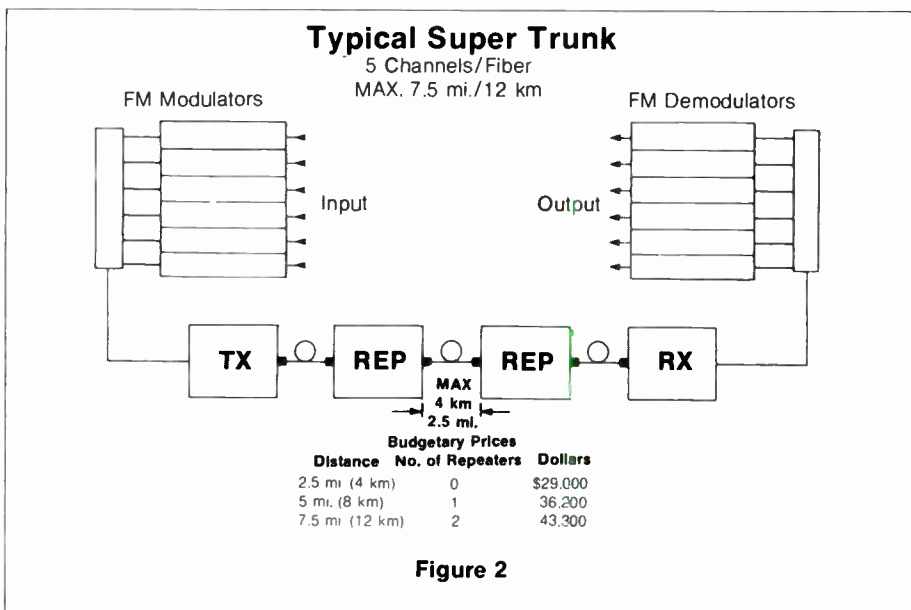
Typical Super Trunk
5 Channels/Fiber
MAX. 7.5 mi./12 km

FM Modulators

FM Demodulators

Input

Output

TX

REP

REP

RX

MAX
4 km
2.5 mi.

Budgetary Prices

| Distance | No. of Repeaters | Dollars |
|---|---|---|
| 2.5 mi (4 km) | 0 | $29,000 |
| 5 mi. (8 km) | 1 | 36,200 |
| 7.5 mi (12 km) | 2 | 43,300 |

Figure 2